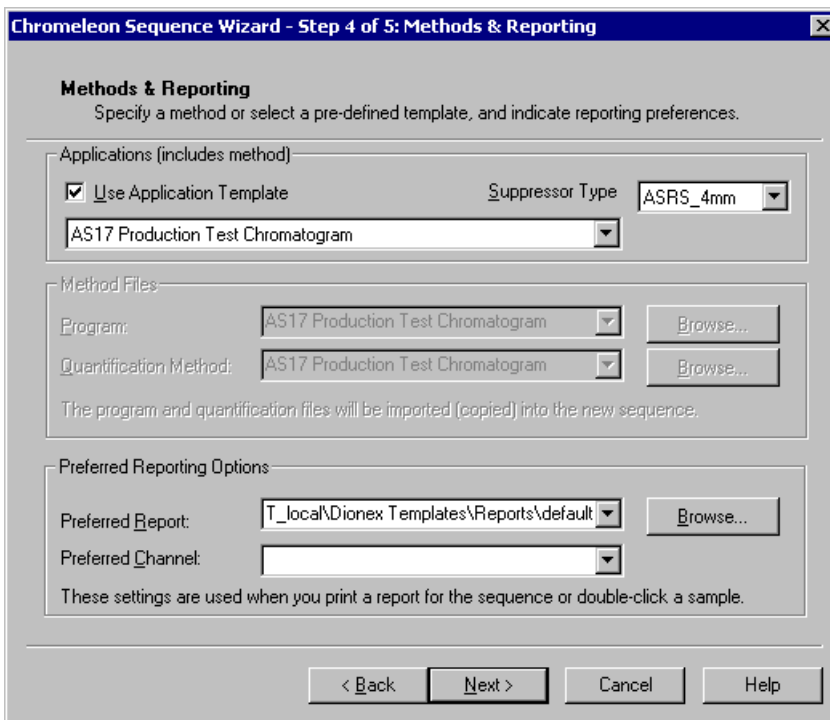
Chromeleon Sequence Wizard - Step 4 of 5: Methods & Reporting

Methods & Reporting
Specify a method or select a pre-defined template, and indicate reporting preferences.

Applications (includes method)
Use Application Template
Suppressor Type
ASRS_4mm
AS17 Production Test Chromatogram

Method Files
Program:
AS17 Production Test Chromatogram
Browse...
Quantification Method:
AS17 Production Test Chromatogram
Browse...
The program and quantification files will be imported (copied) into the new sequence.

Preferred Reporting Options
Preferred Report:
T_local\Dionex Templates\Reports\default
Browse...
Preferred Channel:
These settings are used when you print a report for the sequence or double-click a sample.

< Back
Next >
Cancel
Help